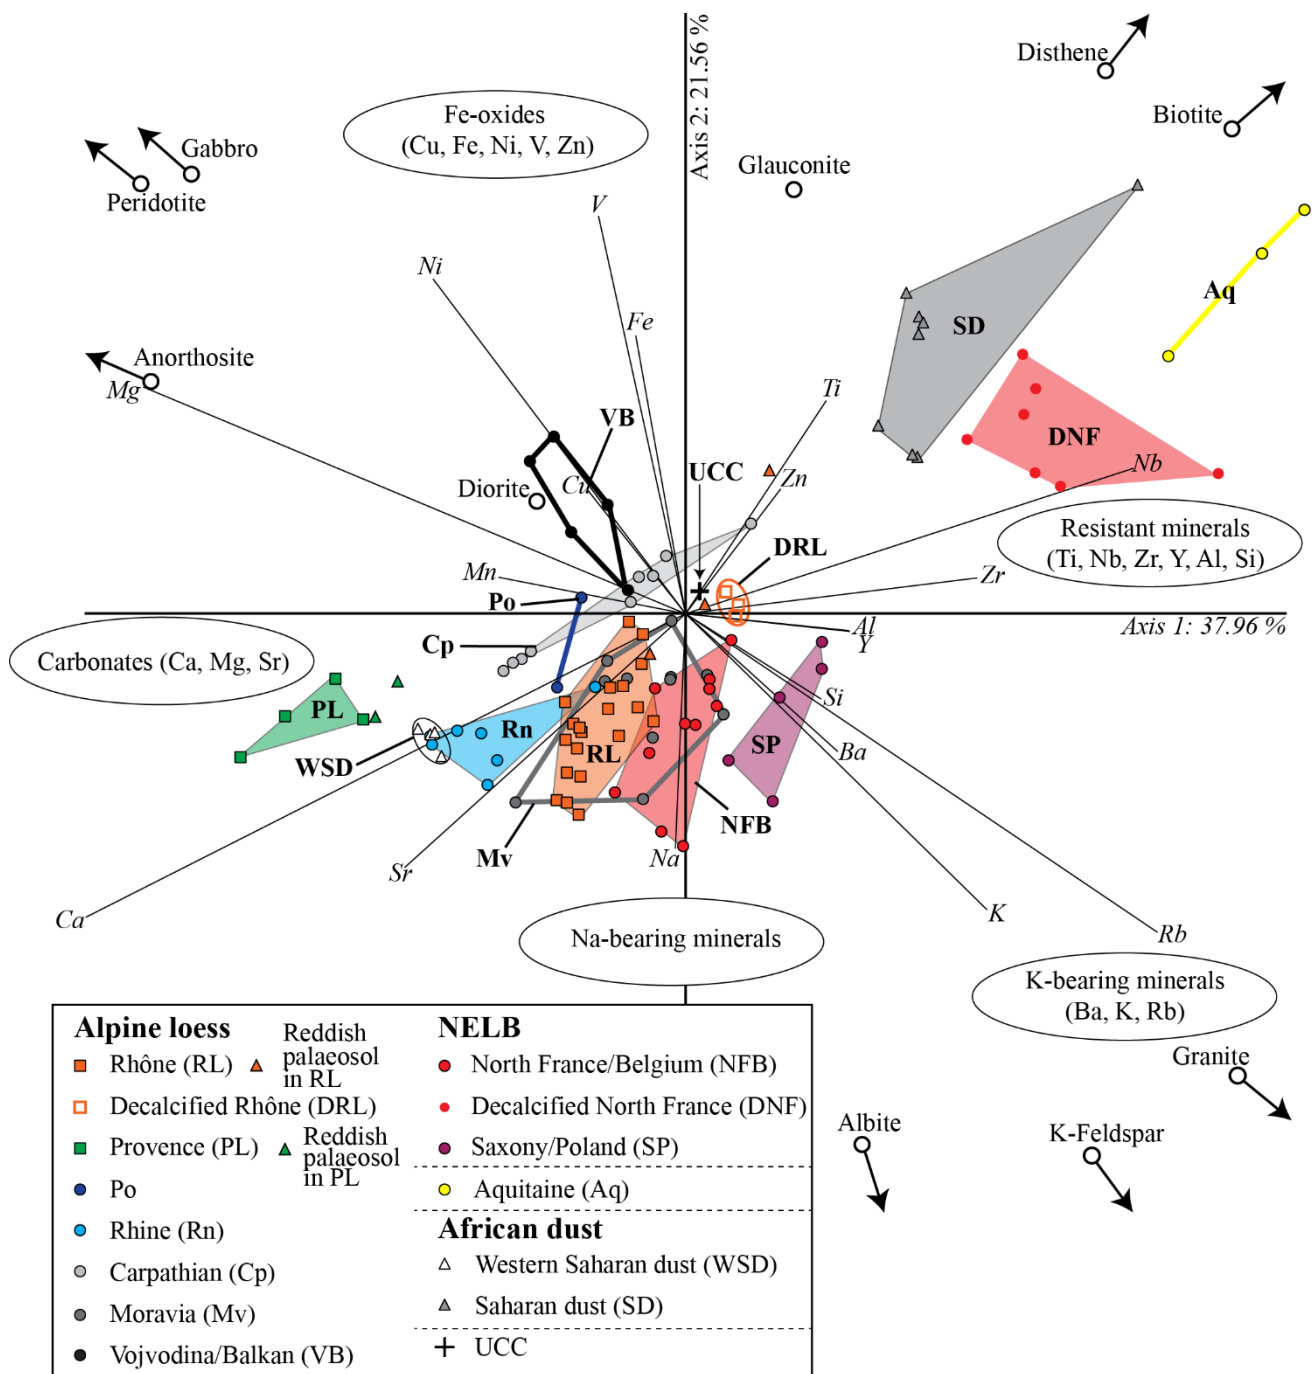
Axis 2: 21.56 %

Disthene

Biotite

Gabbro

Peridotite

Fe-oxides (Cu, Fe, Ni, V, Zn)

Glauconite

V

Ni

Fe

SD

Aq

Anorthosite

Mg

Ti

DNF

VB

Nb

UCC

Zn

Diorite

Cu

DRL

Resistant minerals (Ti, Nb, Zr, Y, Al, Si)

Mn

Zr

Po

Axis 1: 37.96 %

Al

Y

Cp

Carbonates (Ca, Mg, Sr)

Si

PL

Rn

SP

RL

Ba

WSD

NFB

Mv

Na

Sr

Ca

K

Rb

Na-bearing minerals

K-bearing minerals (Ba, K, Rb)

Alpine loess

Rhône (RL)

Reddish palaeosol in RL

Decalcified Rhône (DRL)

Provence (PL)

Reddish palaeosol in PL

Po

Rhine (Rn)

Carpathian (Cp)

Moravia (Mv)

Vojvodina/Balkan (VB)

NELB

North France/Belgium (NFB)

Decalcified North France (DNF)

Saxony/Poland (SP)

Aquitaine (Aq)

African dust

Western Saharan dust (WSD)

Saharan dust (SD)

UCC

Granite

Albite

K-Feldspar